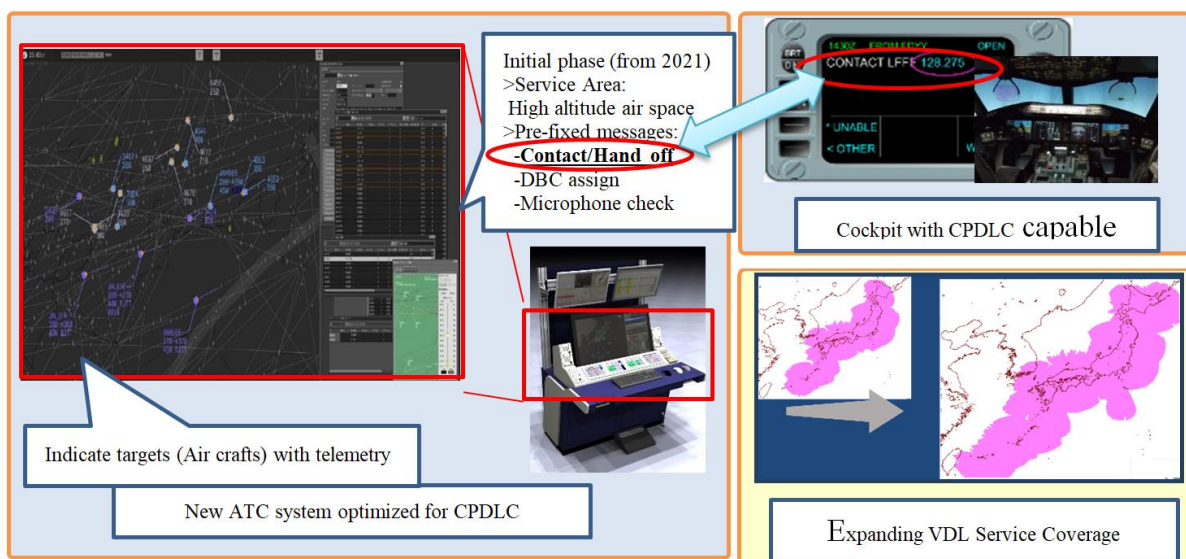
Initial phase (from 2021)
>Service Area:
High altitude air space
>Pre-fixed messages:
-Contact/Hand off
-DBC assign
-Microphone check

1430Z FROM EDXY OPEN
CONTACT LFFF 128.275
< UNABLE
< OTHER
W

Cockpit with CPDLC capable

Indicate targets (Air crafts) with telemetry

New ATC system optimized for CPDLC

Expanding VDL Service Coverage